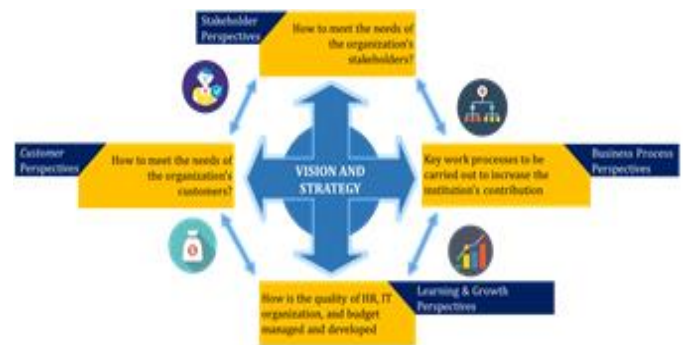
Stakeholder Perspectives

How to meet the needs of the organization's stakeholders?

Customer Perspectives

How to meet the needs of the organization's customers?

VISION AND STRATEGY

Key work processes to be carried out to increase the institution's contribution

Business Process Perspectives

Learning & Growth Perspectives

How is the quality of HR, IT organization, and budget managed and developed